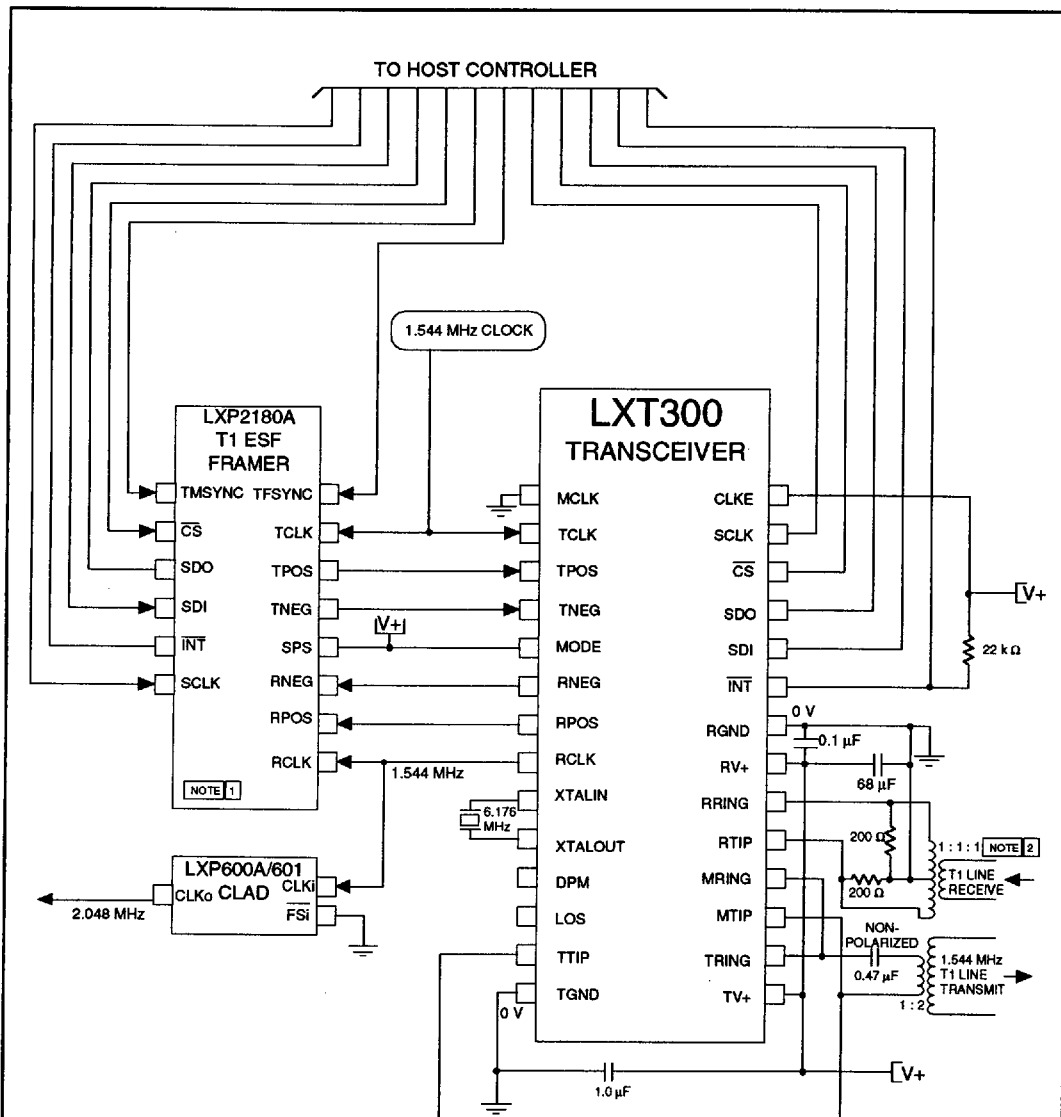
TO HOST CONTROLLER

1.544 MHz CLOCK

LXP2180A
T1 ESF
FRAMER

TMSYNC
TFSYNC
$\overline{CS}$
TCLK
SDO
TPOS
SDI
TNEG
$\overline{INT}$
SPS
SCLK
RNEG
RPOS
RCLK
NOTE 1

V+

1.544 MHz

LXT300
TRANSCEIVER

MCLK
CLKE
TCLK
SCLK
TPOS
$\overline{CS}$
TNEG
SDO
MODE
SDI
RNEG
$\overline{INT}$
RPOS
RGND
RCLK
RV+
XTALIN
RRING
XTALOUT
RTIP
DPM
MRING
LOS
MTIP
TTIP
TRING
TGND
TV+

6.176 MHz

V+

22 kΩ

0 V
0.1 µF
68 µF
200 Ω
200 Ω
1 : 1 : 1 NOTE 2
T1 LINE RECEIVE
NON-POLARIZED
0.47 µF
1.544 MHz T1 LINE TRANSMIT
1 : 2

LXP600A/601
CLKo CLAD
CLKi
$\overline{FSi}$
2.048 MHz

0 V
1.0 µF
V+